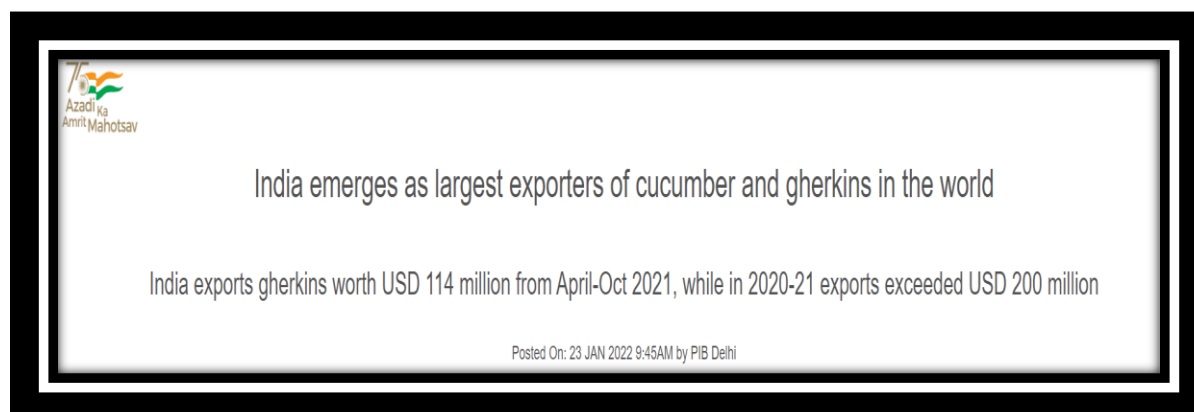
75
Azadi Ka
Amrit Mahotsav

India emerges as largest exporters of cucumber and gherkins in the world

India exports gherkins worth USD 114 million from April-Oct 2021, while in 2020-21 exports exceeded USD 200 million

Posted On: 23 JAN 2022 9:45AM by PIB Delhi